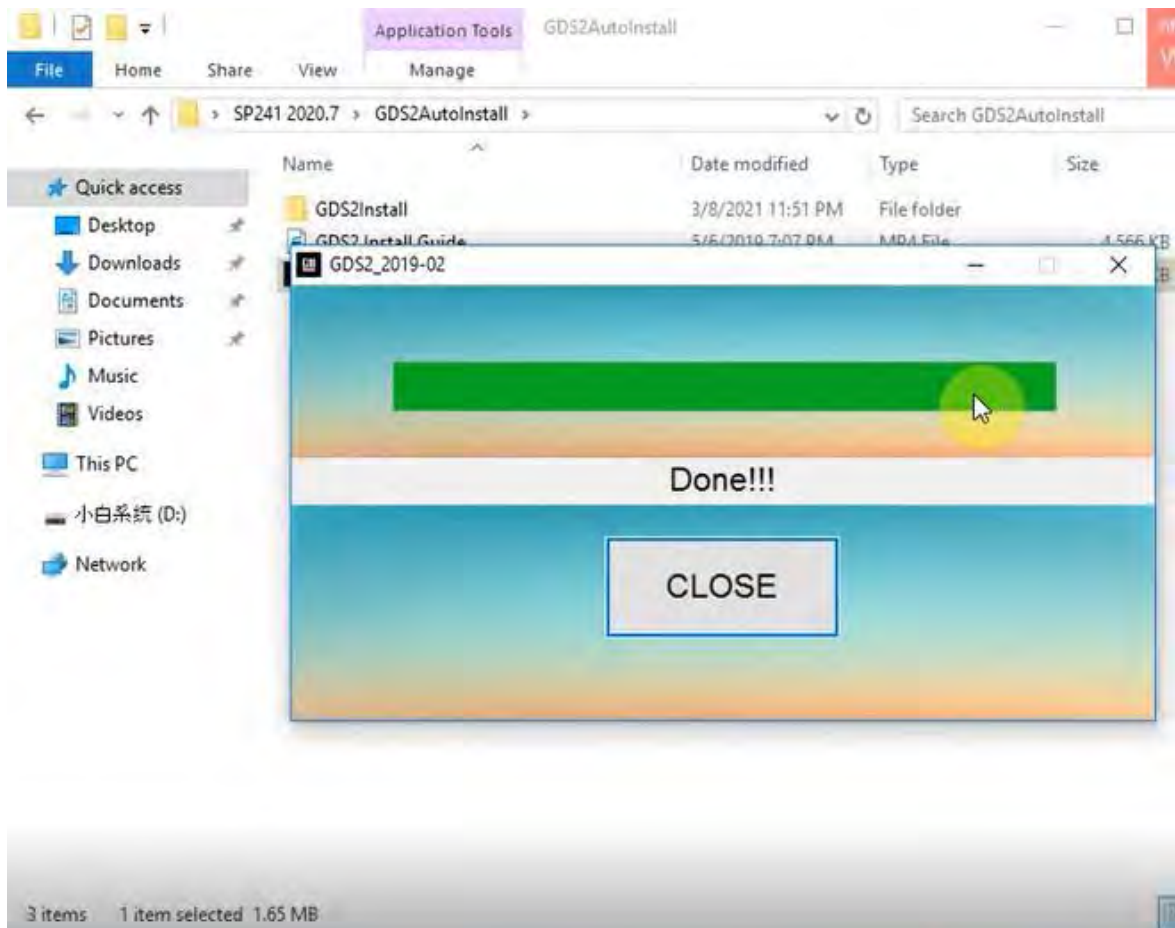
Application Tools GDS2AutoInstall

File Home Share View Manage

SP241 2020.7 › GDS2AutoInstall ›

Search GDS2AutoInstall

Quick access
Desktop
Downloads
Documents
Pictures
Music
Videos
This PC
小白系统 (D:)
Network

| Name | Date modified | Type | Size |
|---|---|---|---|
| GDS2Install | 3/8/2021 11:51 PM | File folder | |
| GDS2 Install Guide | 5/6/2019 7:07 PM | MP4 File | 4,566 KB |

GDS2_2019-02

Done!!!

CLOSE

3 items 1 item selected 1.65 MB